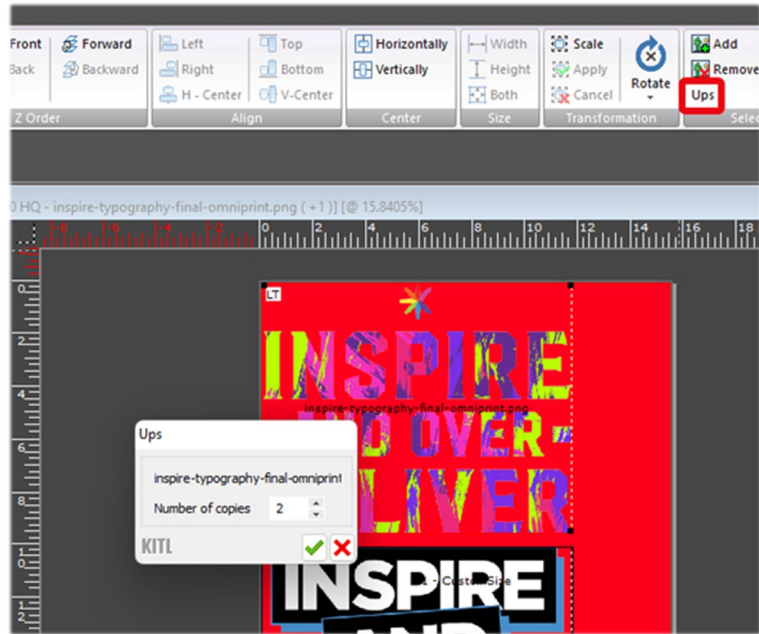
Front
Back
Z Order
Forward
Backward
Left
Right
H - Center
Top
Bottom
V-Center
Align
Horizontally
Vertically
Center
Width
Height
Both
Size
Scale
Apply
Cancel
Rotate
Transformation
Add
Remove
Ups
Selec

0 HQ - inspire-typography-final-omniprint.png ( +1 )] [@ 15.8405%]

LT
INSPIRE
inspire-typography-final-omniprint.png
AND OVER-
DELIVER
INSPIRE
1 - Custom Size

Ups
inspire-typography-final-omniprint
Number of copies 2
KITL